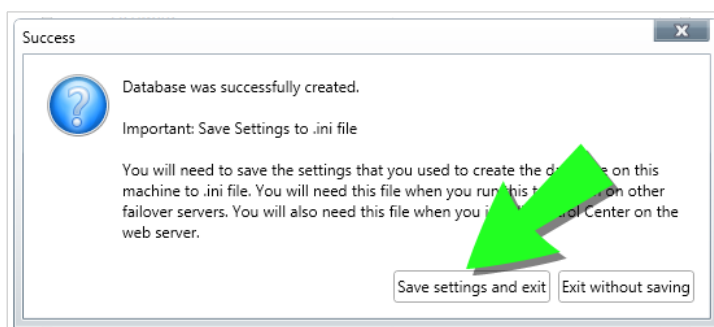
Success

Database was successfully created.

Important: Save Settings to .ini file

You will need to save the settings that you used to create the d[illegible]e on this machine to .ini file. You will need this file when you run this t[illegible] on other failover servers. You will also need this file when you i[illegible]rol Center on the web server.

Save settings and exit

Exit without saving